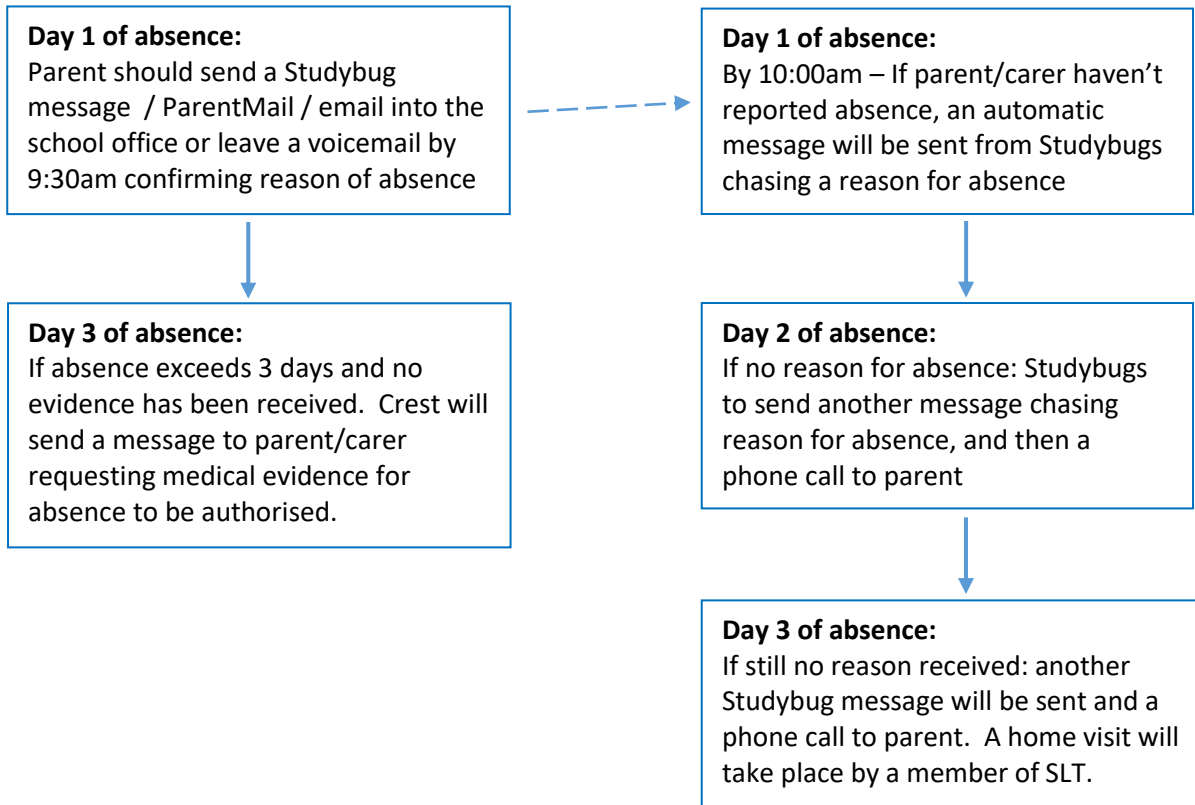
**Day 1 of absence:**
Parent should send a Studybug message / ParentMail / email into the school office or leave a voicemail by 9:30am confirming reason of absence

**Day 3 of absence:**
If absence exceeds 3 days and no evidence has been received. Crest will send a message to parent/carer requesting medical evidence for absence to be authorised.

**Day 1 of absence:**
By 10:00am – If parent/carer haven't reported absence, an automatic message will be sent from Studybugs chasing a reason for absence

**Day 2 of absence:**
If no reason for absence: Studybugs to send another message chasing reason for absence, and then a phone call to parent

**Day 3 of absence:**
If still no reason received: another Studybug message will be sent and a phone call to parent. A home visit will take place by a member of SLT.